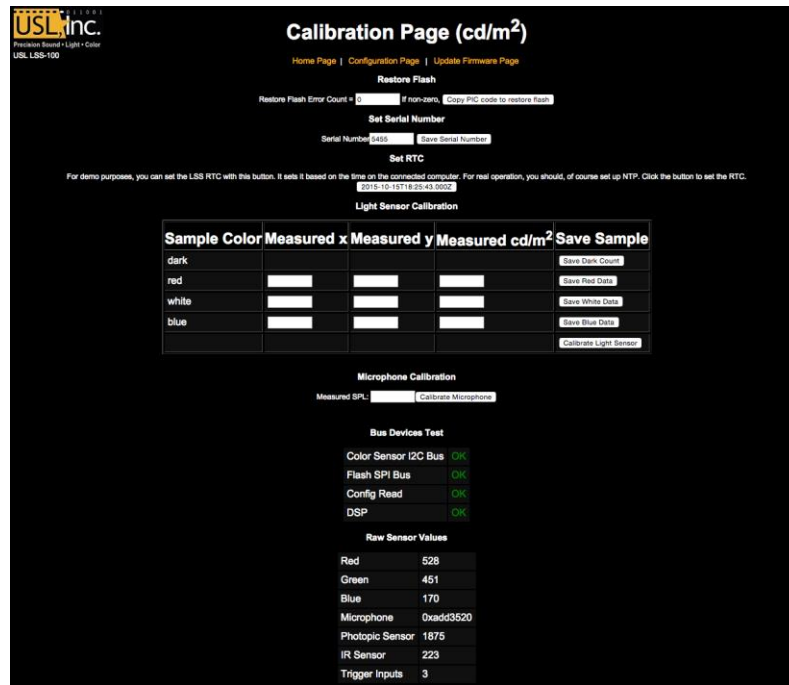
USL Inc.
Precision Sound • Light • Color
USL LSS-100

Calibration Page (cd/m$^2$)

Home Page | Configuration Page | Update Firmware Page

Restore Flash

Restore Flash Error Count = 0 If non-zero, Copy PIC code to restore flash

Set Serial Number

Serial Number 5455 Save Serial Number

Set RTC

For demo purposes, you can set the LSS RTC with this button. It sets it based on the time on the connected computer. For real operation, you should, of course set up NTP. Click the button to set the RTC.
2015-10-15T18:25:43.000Z

Light Sensor Calibration

| Sample Color | Measured x | Measured y | Measured cd/m$^2$ | Save Sample |
|---|---|---|---|---|
| dark | | | | Save Dark Count |
| red | | | | Save Red Data |
| white | | | | Save White Data |
| blue | | | | Save Blue Data |
| | | | | Calibrate Light Sensor |

Microphone Calibration

Measured SPL: Calibrate Microphone

Bus Devices Test

| | |
|---|---|
| Color Sensor I2C Bus | OK |
| Flash SPI Bus | OK |
| Config Read | OK |
| DSP | OK |

Raw Sensor Values

| | |
|---|---|
| Red | 528 |
| Green | 451 |
| Blue | 170 |
| Microphone | 0xadd3520 |
| Photopic Sensor | 1875 |
| IR Sensor | 223 |
| Trigger Inputs | 3 |